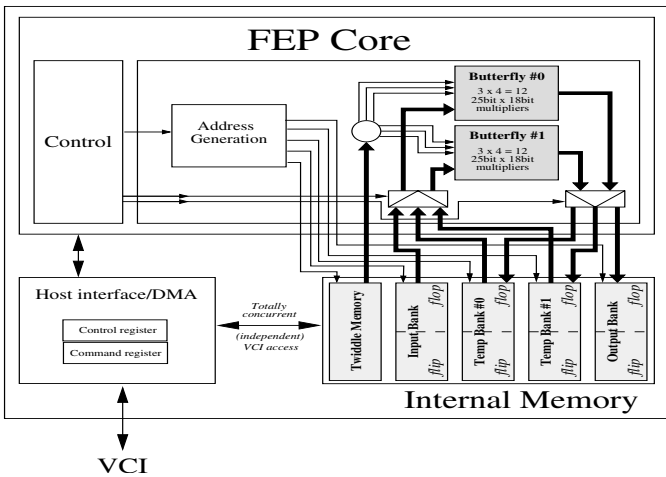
FEP Core

Control

Address Generation

Butterfly #0
3 x 4 = 12
25bit x 18bit multipliers

Butterfly #1
3 x 4 = 12
25bit x 18bit multipliers

Host interface/DMA

Control register

Command register

Totally concurrent
(independent) VCI access

Twiddle Memory

Input Bank
flop
flip

Temp Bank #0
flop
flip

Temp Bank #1
flop
flip

Output Bank
flop
flip

Internal Memory

VCI